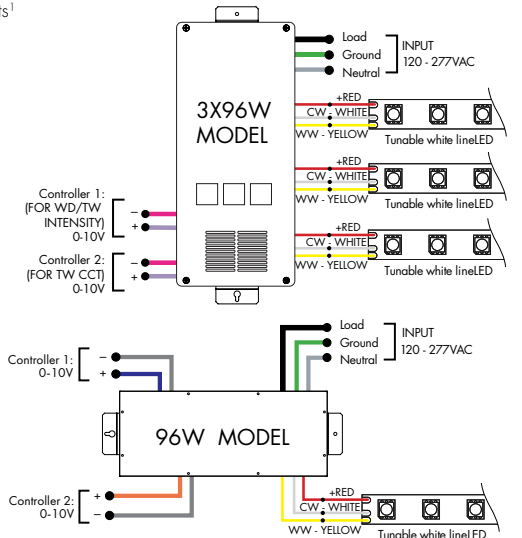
TS¹

Load
Ground
Neutral
INPUT
120 - 277VAC

3X96W
MODEL

+RED
CW - WHITE
WW - YELLOW
Tunable white lineLED

+RED
CW - WHITE
WW - YELLOW
Tunable white lineLED

+RED
CW - WHITE
WW - YELLOW
Tunable white lineLED

Controller 1:
(FOR WD/TW
INTENSITY)
0-10V
–
+

Controller 2:
(FOR TW CCT)
0-10V
–
+

Load
Ground
Neutral
INPUT
120 - 277VAC

Controller 1:
0-10V
–
+

96W MODEL

Controller 2:
0-10V
+
–

+RED
CW - WHITE
WW - YELLOW
Tunable white lineLED